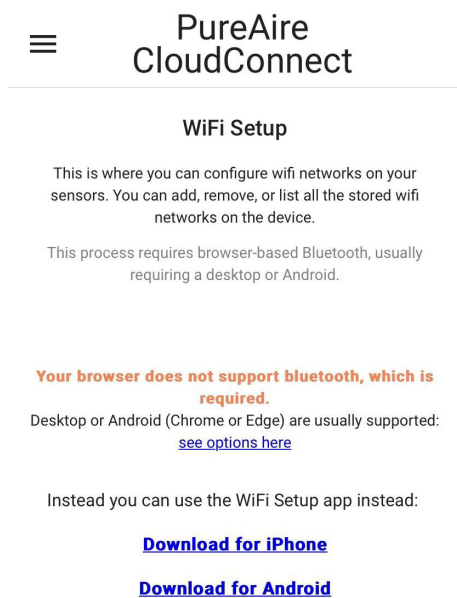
PureAire CloudConnect

WiFi Setup

This is where you can configure wifi networks on your sensors. You can add, remove, or list all the stored wifi networks on the device.

This process requires browser-based Bluetooth, usually requiring a desktop or Android.

Your browser does not support bluetooth, which is required.

Desktop or Android (Chrome or Edge) are usually supported: see options here

Instead you can use the WiFi Setup app instead:

Download for iPhone

Download for Android